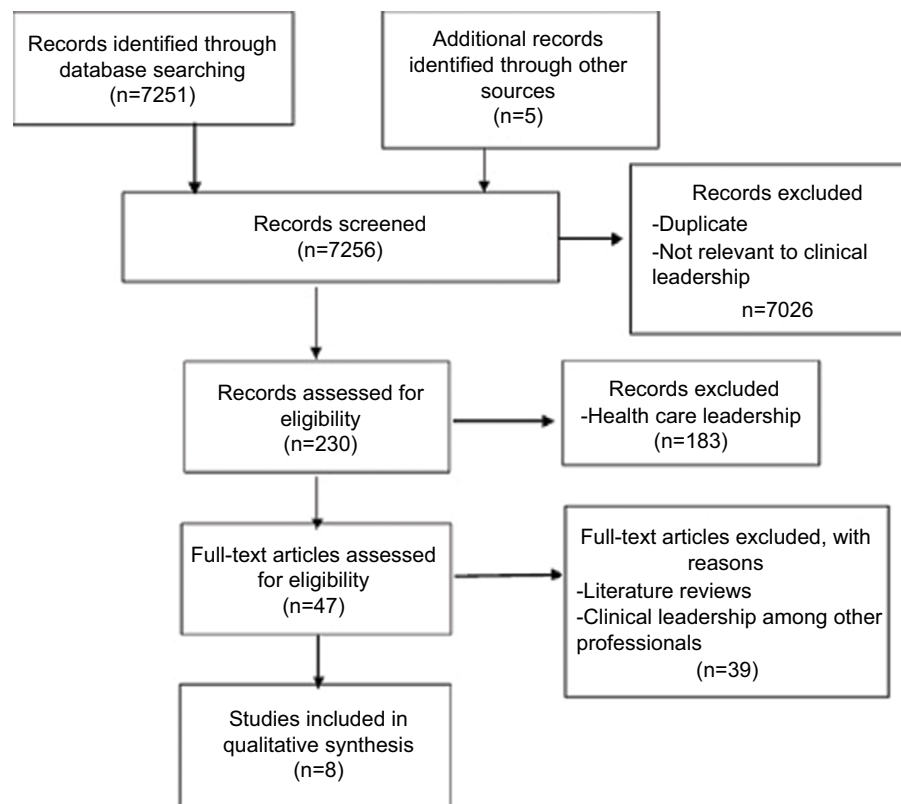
Records identified through database searching
(n=7251)

Additional records identified through other sources
(n=5)

Records screened
(n=7256)

Records excluded
-Duplicate
-Not relevant to clinical leadership
n=7026

Records assessed for eligibility
(n=230)

Records excluded
-Health care leadership
(n=183)

Full-text articles assessed for eligibility
(n=47)

Full-text articles excluded, with reasons
-Literature reviews
-Clinical leadership among other professionals
(n=39)

Studies included in qualitative synthesis
(n=8)